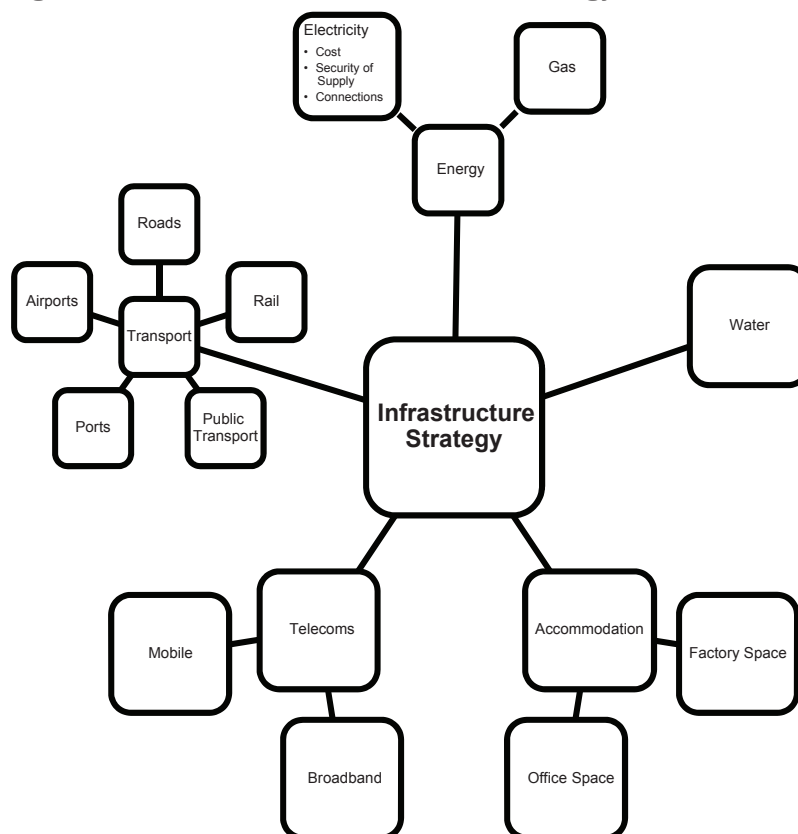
Electricity
• Cost
• Security of Supply
• Connections

Gas

Energy

Roads

Airports

Transport

Rail

Water

Ports

Public Transport

Infrastructure Strategy

Mobile

Telecoms

Accommodation

Factory Space

Broadband

Office Space